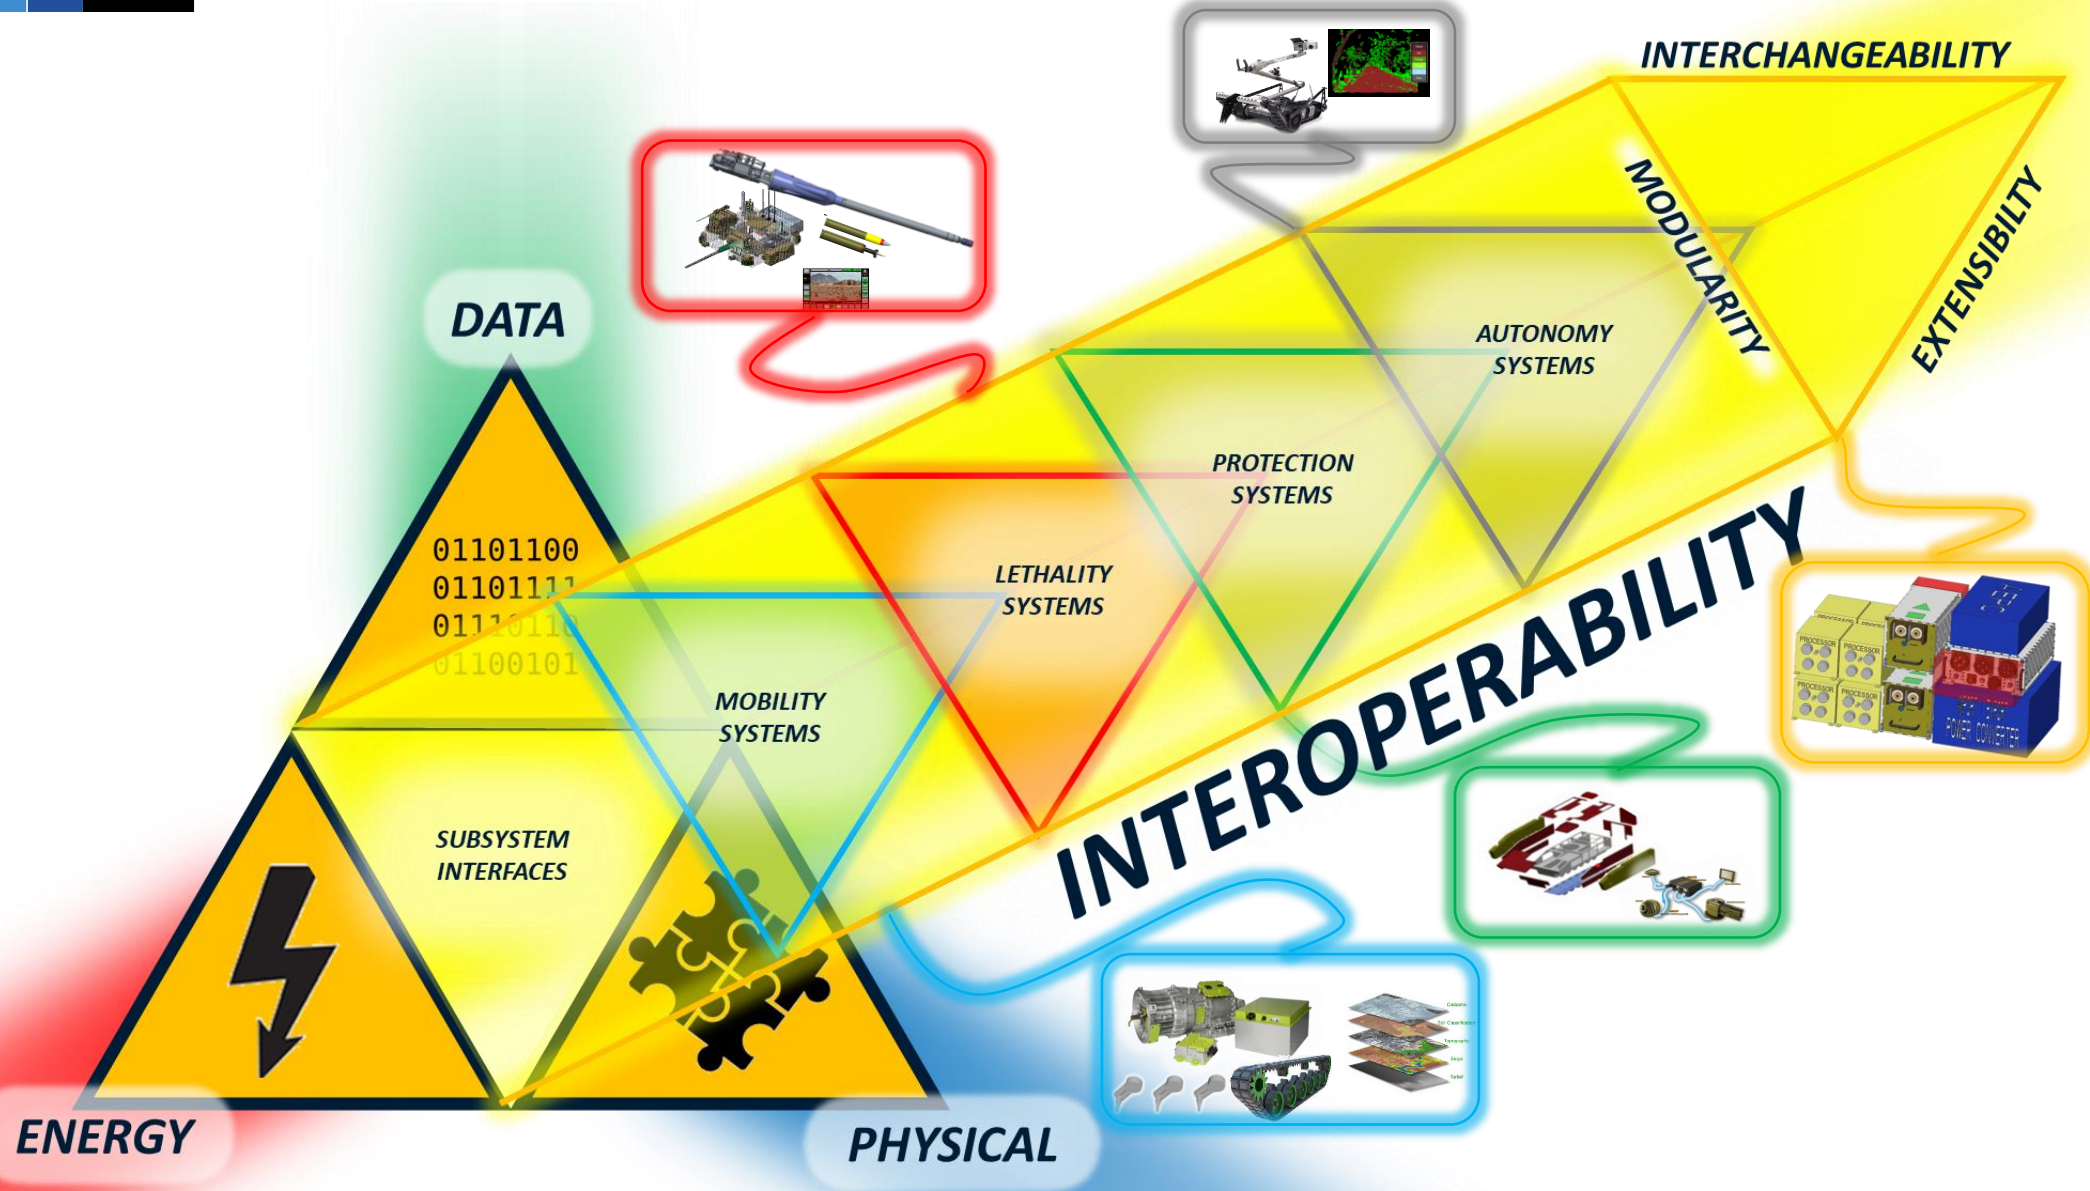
INTERCHANGEABILITY

MODULARITY

EXTENSIBILTY

DATA

AUTONOMY SYSTEMS

PROTECTION SYSTEMS

01101100
01101111
01110110
01100101

LETHALITY SYSTEMS

MOBILITY SYSTEMS

INTEROPERABILITY

SUBSYSTEM INTERFACES

PROCESSOR

POWER CONVERTER

ENERGY

PHYSICAL